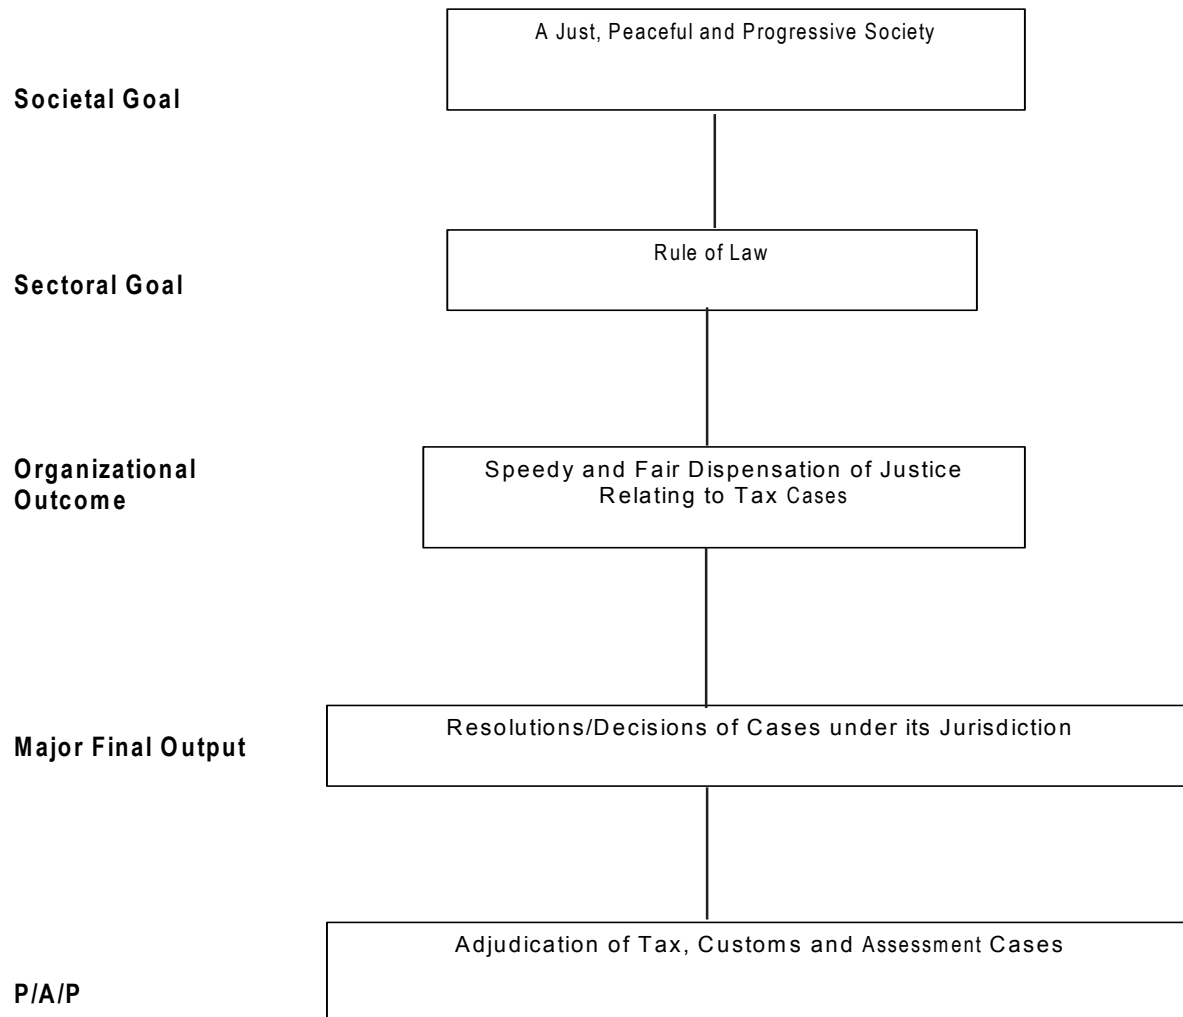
Societal Goal

A Just, Peaceful and Progressive Society

Sectoral Goal

Rule of Law

Organizational Outcome

Speedy and Fair Dispensation of Justice Relating to Tax Cases

Major Final Output

Resolutions/Decisions of Cases under its Jurisdiction

P/A/P

Adjudication of Tax, Customs and Assessment Cases